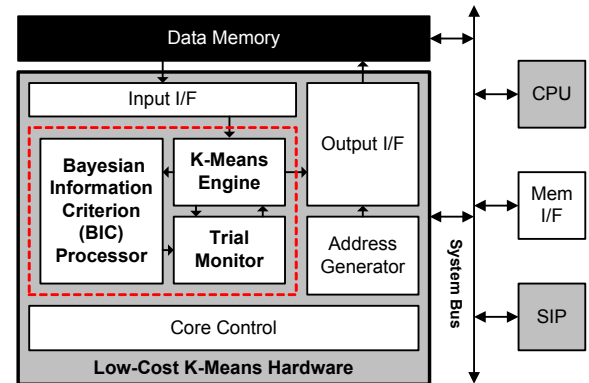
Data Memory

Input I/F

Output I/F

Bayesian Information Criterion (BIC) Processor

K-Means Engine

Trial Monitor

Address Generator

Core Control

Low-Cost K-Means Hardware

System Bus

CPU

Mem I/F

SIP